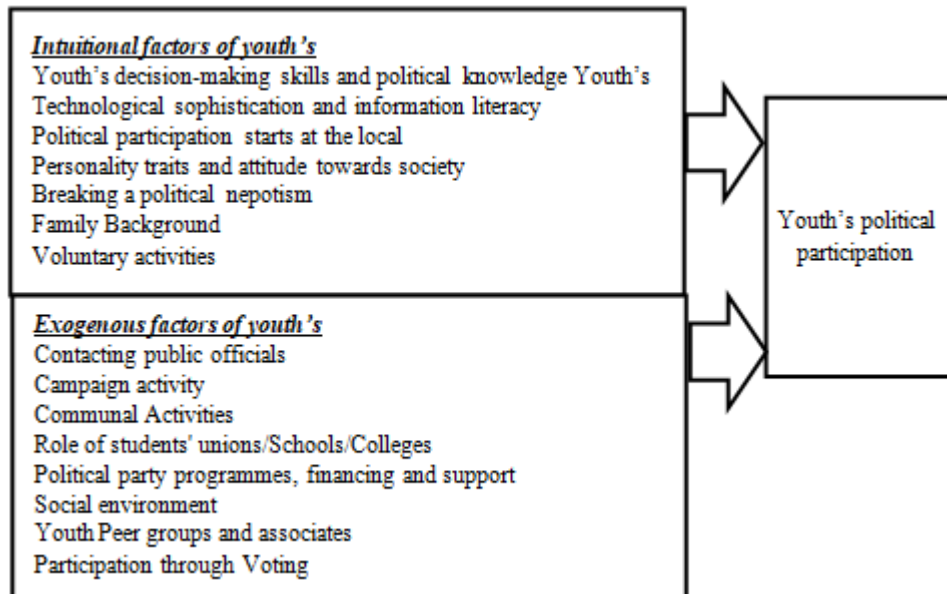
Intuitional factors of youth's
Youth's decision-making skills and political knowledge Youth's
Technological sophistication and information literacy
Political participation starts at the local
Personality traits and attitude towards society
Breaking a political nepotism
Family Background
Voluntary activities

Exogenous factors of youth's
Contacting public officials
Campaign activity
Communal Activities
Role of students' unions/Schools/Colleges
Political party programmes, financing and support
Social environment
Youth Peer groups and associates
Participation through Voting

Youth's political participation